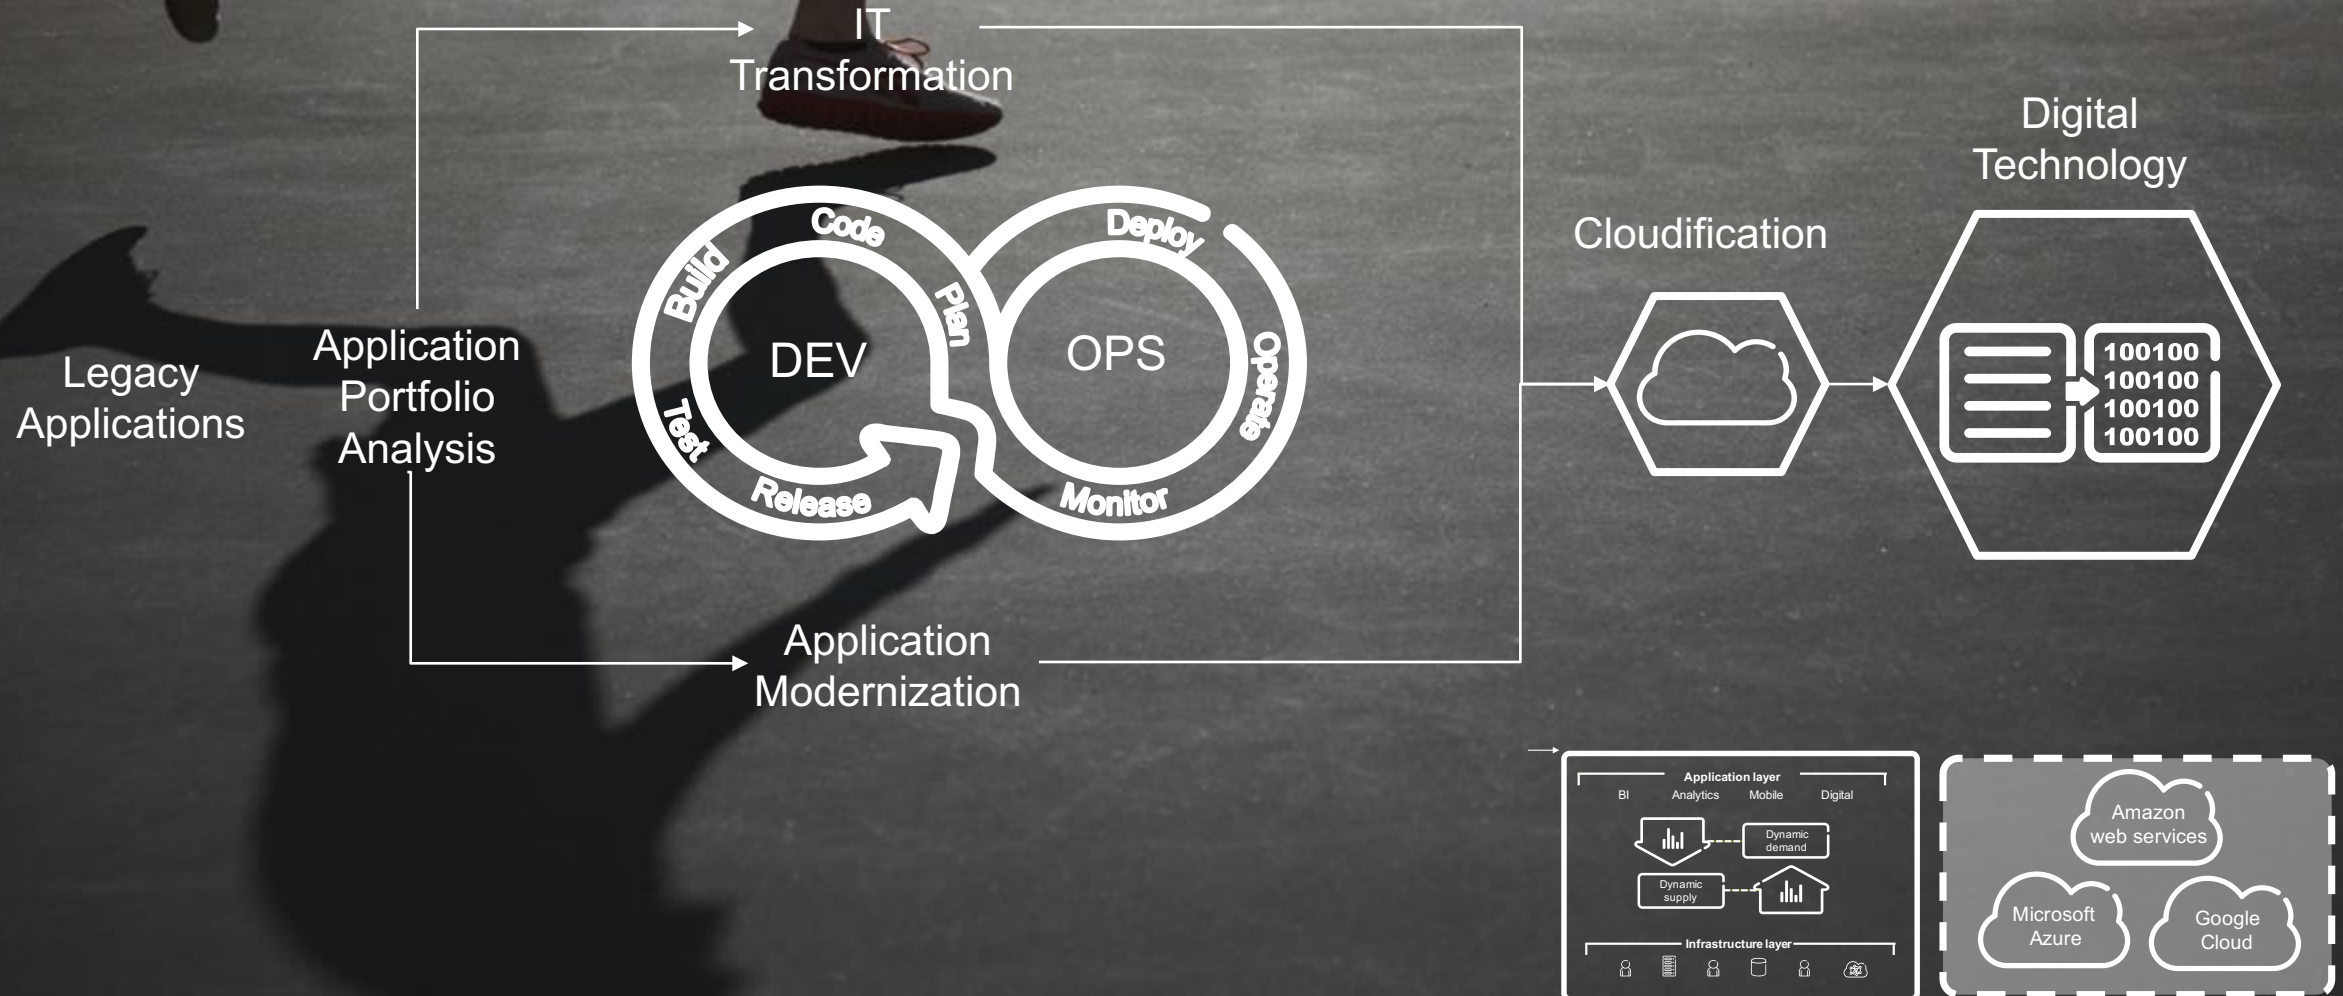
IT Transformation

Legacy Applications

Application Portfolio Analysis

Code

Build

Plan

DEV

Test

Release

Deploy

OPS

Operate

Monitor

Application Modernization

Cloudification

Digital Technology

100100
100100
100100
100100

Application layer
BI Analytics Mobile Digital

Dynamic demand

Dynamic supply

Infrastructure layer

Amazon web services

Microsoft Azure

Google Cloud